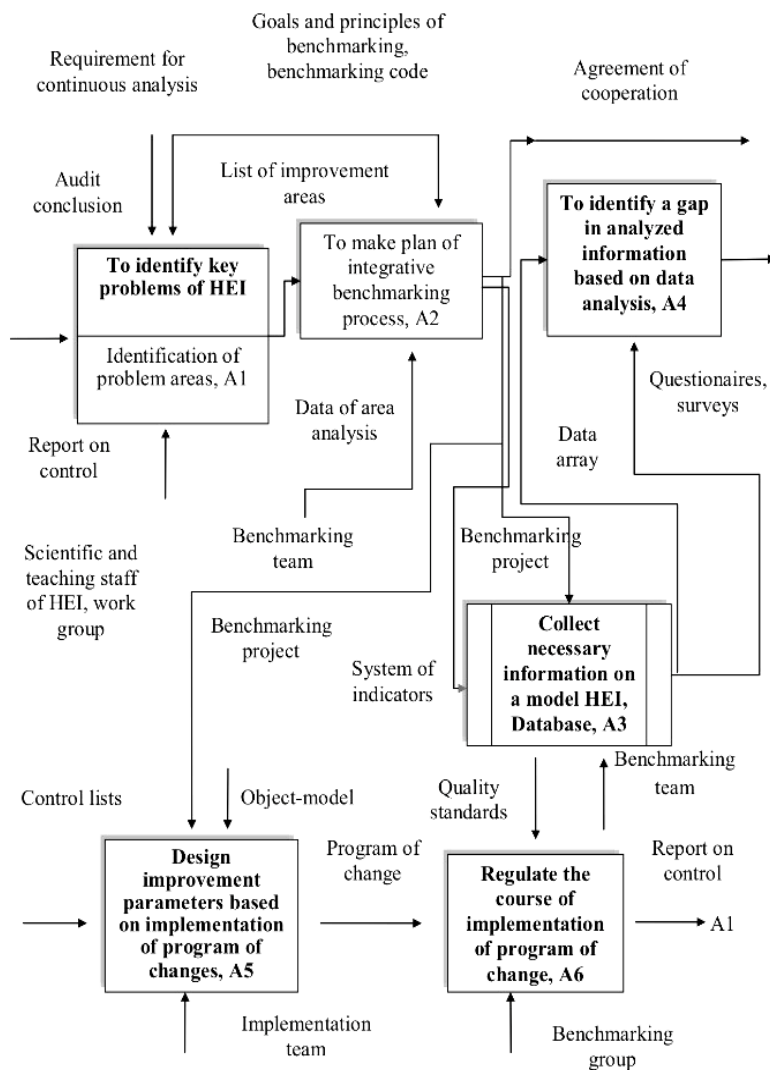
Goals and principles of benchmarking, benchmarking code

Requirement for continuous analysis

Agreement of cooperation

Audit conclusion

List of improvement areas

To identify key problems of HEI

Identification of problem areas, A1

To make plan of integrative benchmarking process, A2

To identify a gap in analyzed information based on data analysis, A4

Questionaires, surveys

Data of area analysis

Report on control

Data array

Benchmarking team

Benchmarking project

Scientific and teaching staff of HEI, work group

Benchmarking project

System of indicators

Collect necessary information on a model HEI, Database, A3

Benchmarking team

Quality standards

Control lists

Object-model

Program of change

Report on control

Design improvement parameters based on implementation of program of changes, A5

Regulate the course of implementation of program of change, A6

A1

Implementation team

Benchmarking group